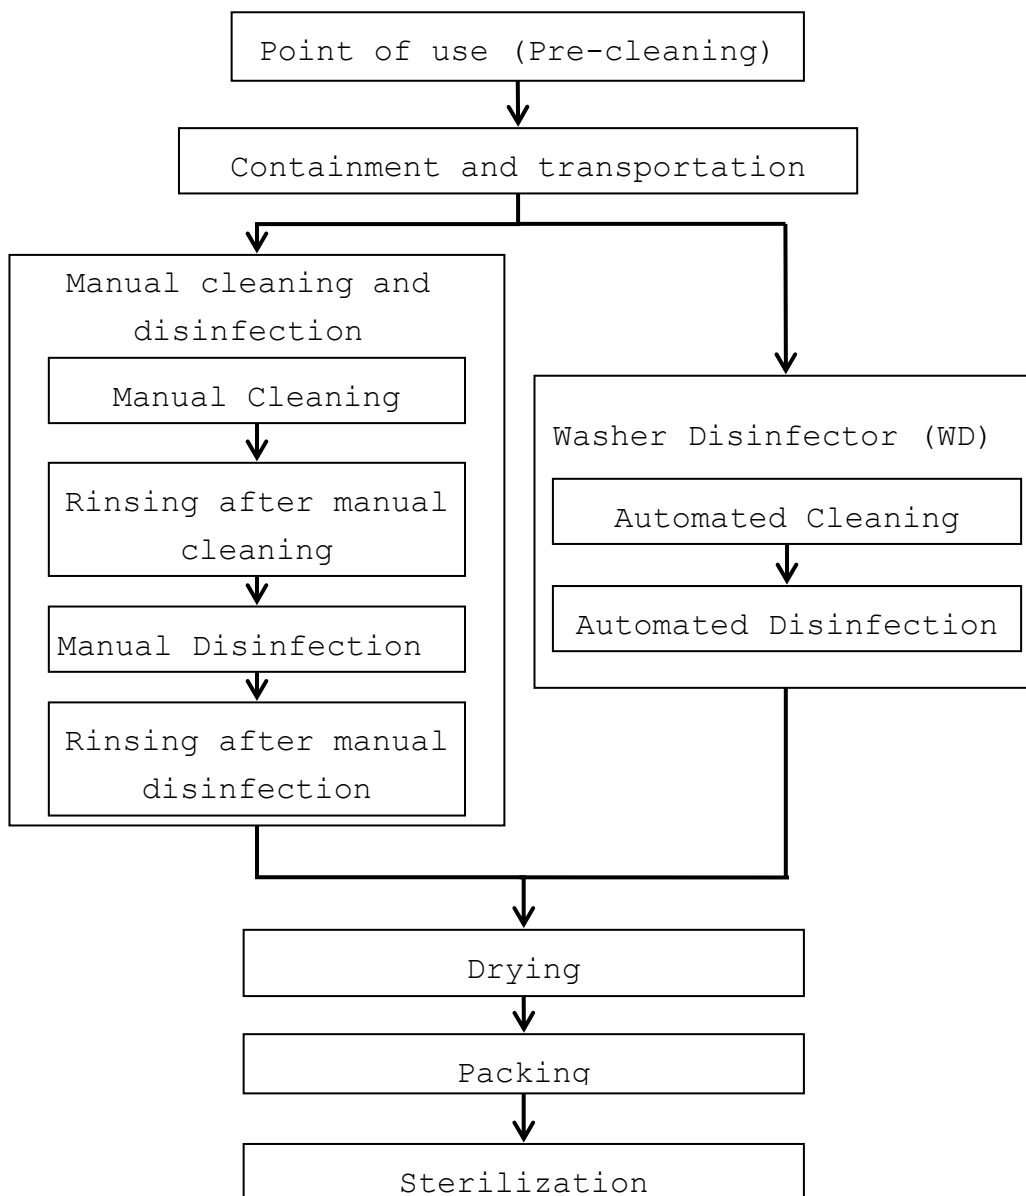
Point of use (Pre-cleaning)

Containment and transportation

Manual cleaning and disinfection

Manual Cleaning

Rinsing after manual cleaning

Manual Disinfection

Rinsing after manual disinfection

Washer Disinfector (WD)

Automated Cleaning

Automated Disinfection

Drying

Packing

Sterilization